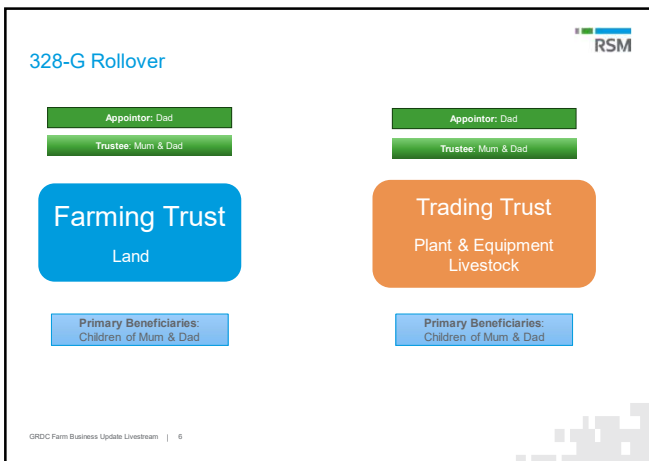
RSM

328-G Rollover

**Appointor:** Dad

**Trustee:** Mum & Dad

Farming Trust

Land

**Primary Beneficiaries:** Children of Mum & Dad

**Appointor:** Dad

**Trustee:** Mum & Dad

Trading Trust

Plant & Equipment Livestock

**Primary Beneficiaries:** Children of Mum & Dad

GRDC Farm Business Update Livestream | 6